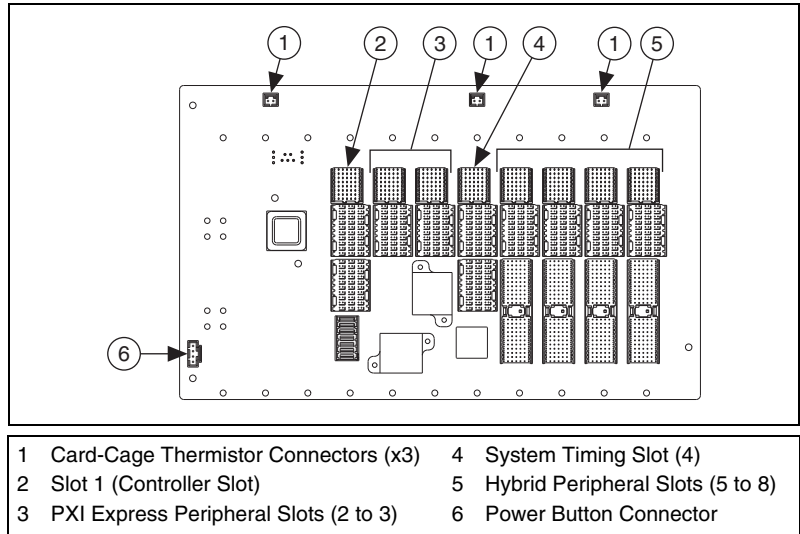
1 2 3 1 4 1 5

6

1 Card-Cage Thermistor Connectors (x3)
2 Slot 1 (Controller Slot)
3 PXI Express Peripheral Slots (2 to 3)
4 System Timing Slot (4)
5 Hybrid Peripheral Slots (5 to 8)
6 Power Button Connector